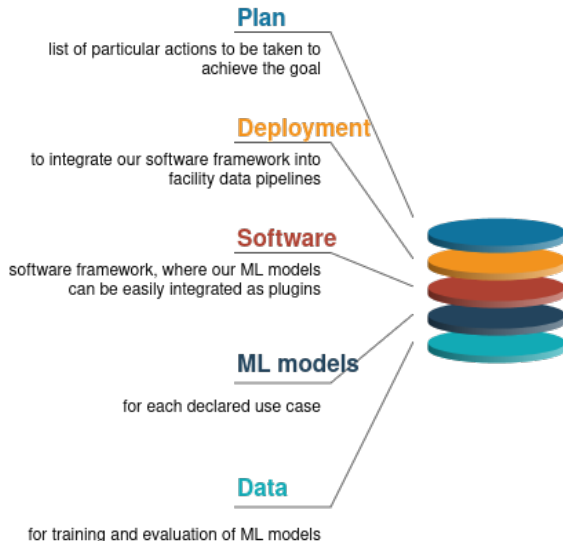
Plan

list of particular actions to be taken to achieve the goal

Deployment

to integrate our software framework into facility data pipelines

Software

software framework, where our ML models can be easily integrated as plugins

ML models

for each declared use case

Data

for training and evaluation of ML models